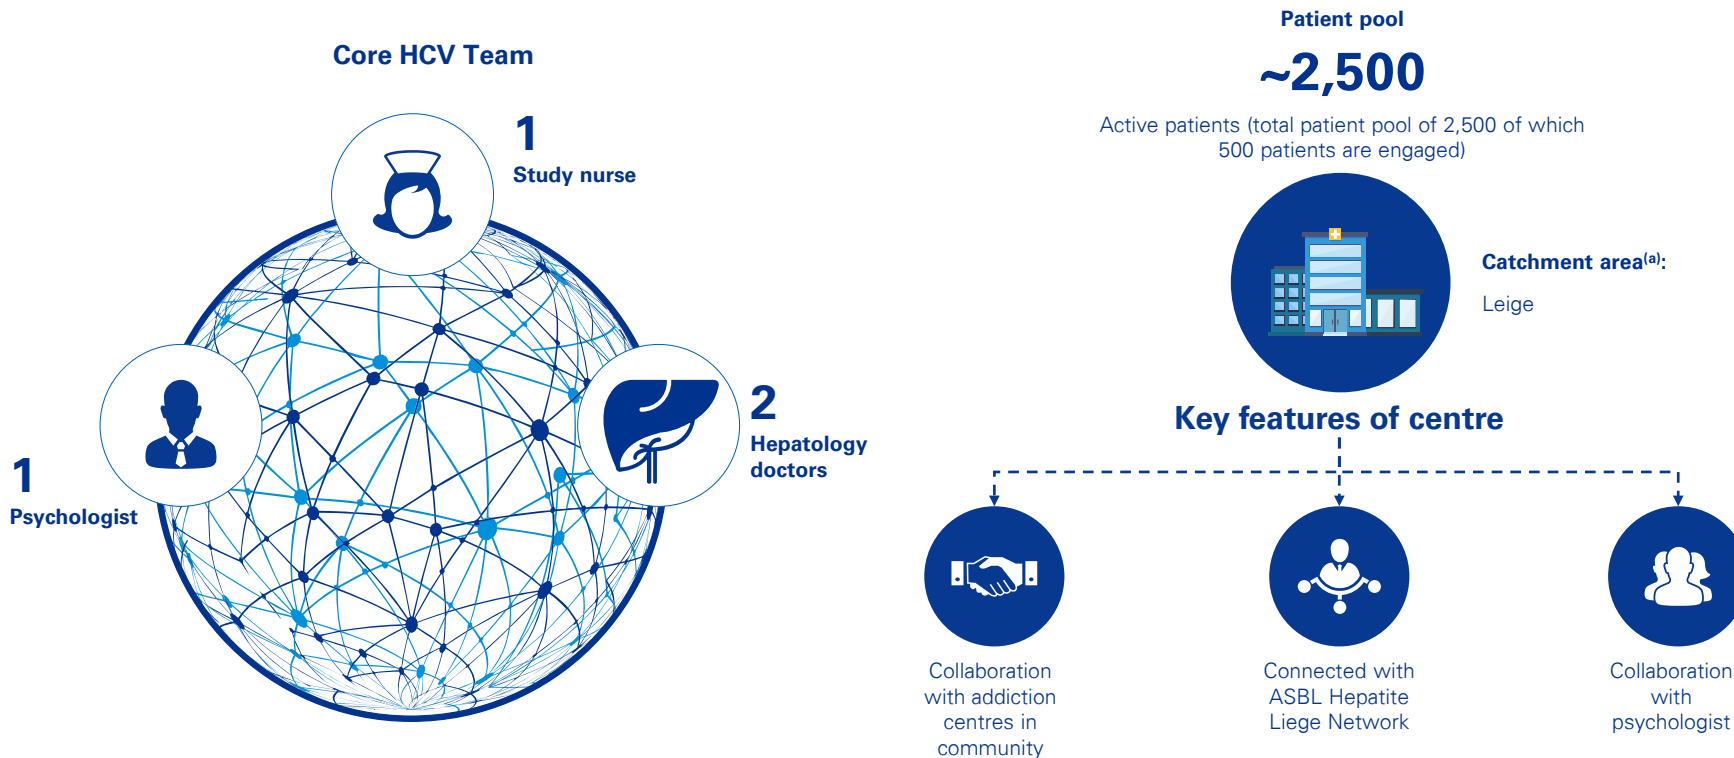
Core HCV Team

1
Study nurse

1
Psychologist

2
Hepatology doctors

Patient pool

~2,500

Active patients (total patient pool of 2,500 of which 500 patients are engaged)

Catchment area$^{(a)}$:

Leige

Key features of centre

Collaboration with addiction centres in community

Connected with ASBL Hepatite Liege Network

Collaboration with psychologist